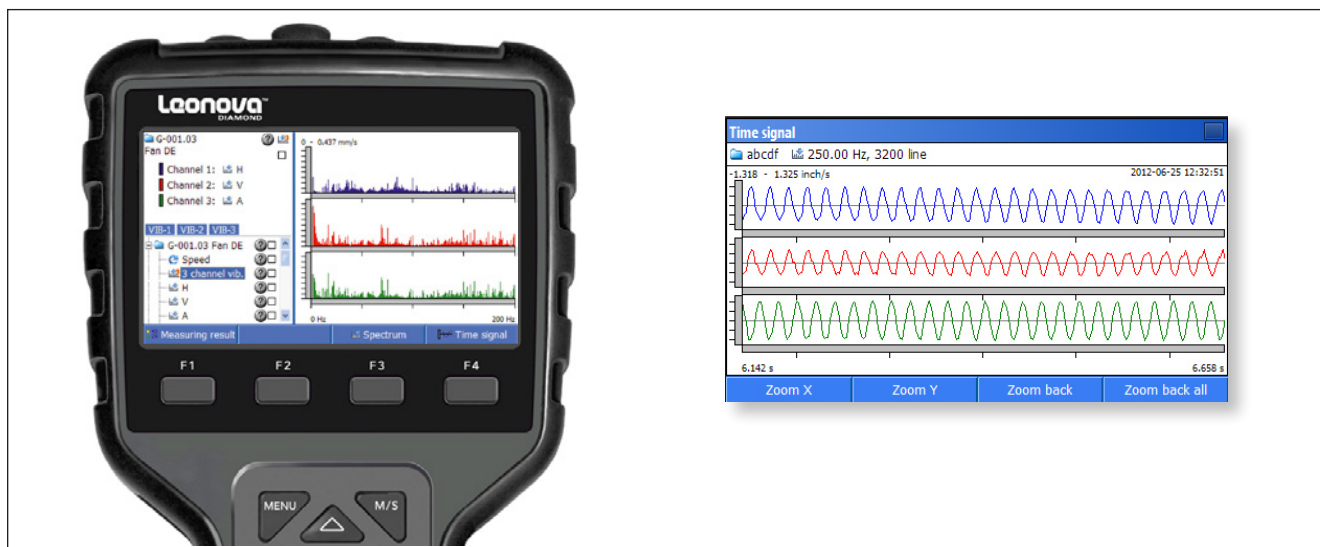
Leonova
DIAMOND

G-001.03
Fan DE
Channel 1: H
Channel 2: V
Channel 3: A

0 - 0.437 mm/s

VIB-1 VIB-2 VIB-3
G-001.03 Fan DE
Speed
3 channel vib.
H
V
A

0 Hz
200 Hz

Measuring result
Spectrum
Time signal

F1
F2
F3
F4

MENU
M/S

Time signal
abcdf 250.00 Hz, 3200 line
-1.318 - 1.325 inch/s
2012-06-25 12:32:51
6.142 s
6.658 s
Zoom X
Zoom Y
Zoom back
Zoom back all